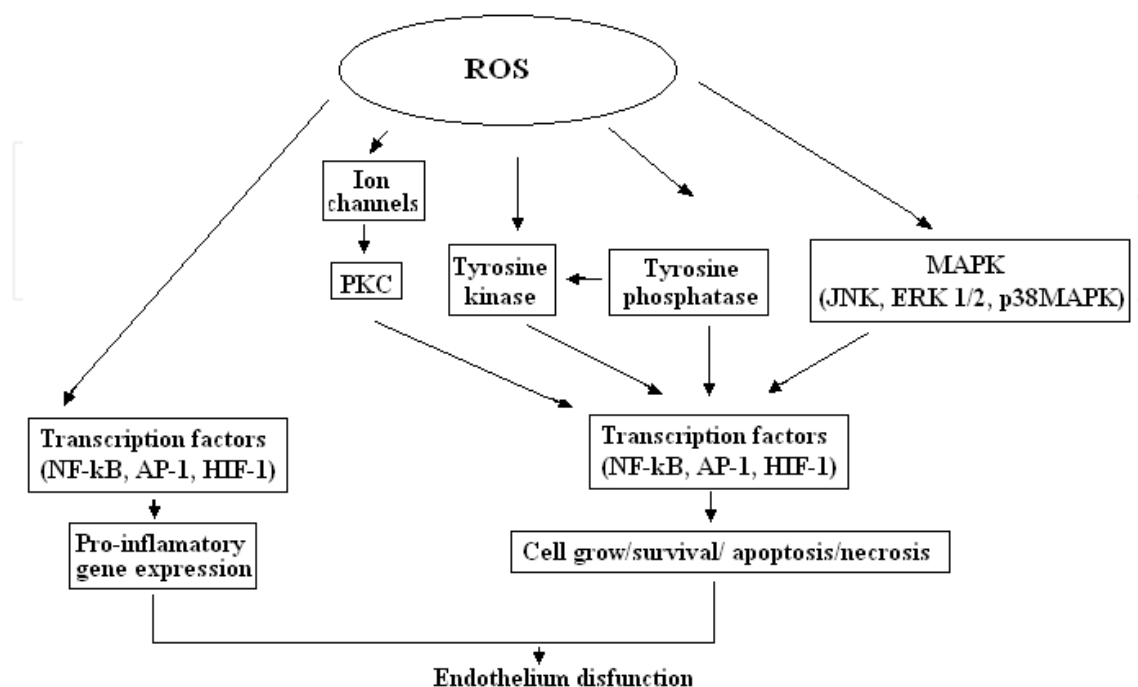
ROS

Ion channels

PKC

Tyrosine kinase

Tyrosine phosphatase

MAPK (JNK, ERK 1/2, p38MAPK)

Transcription factors (NF-kB, AP-1, HIF-1)

Transcription factors (NF-kB, AP-1, HIF-1)

Pro-inflamatory gene expression

Cell grow/survival/ apoptosis/necrosis

Endothelium disfunction